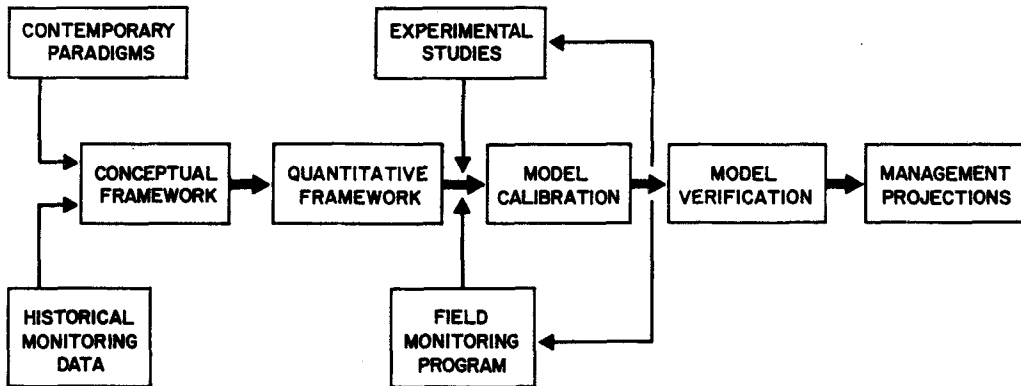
CONTEMPORARY PARADIGMS

EXPERIMENTAL STUDIES

CONCEPTUAL FRAMEWORK

QUANTITATIVE FRAMEWORK

MODEL CALIBRATION

MODEL VERIFICATION

MANAGEMENT PROJECTIONS

HISTORICAL MONITORING DATA

FIELD MONITORING PROGRAM